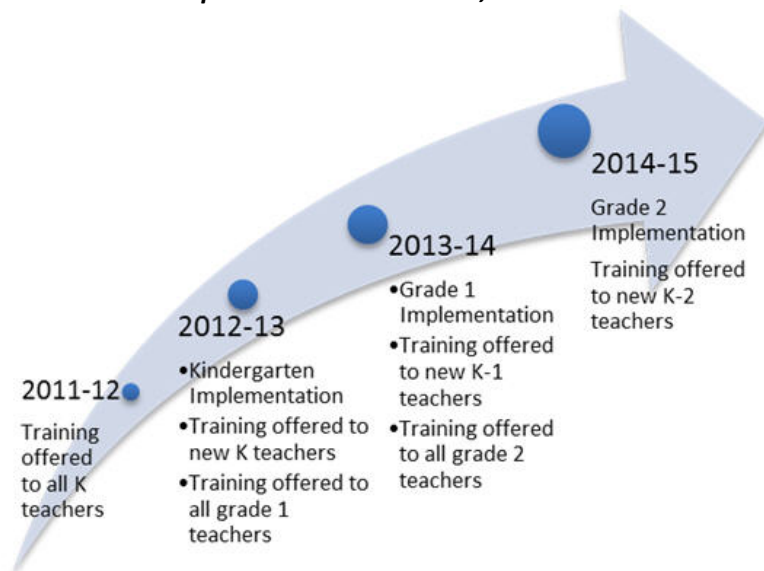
2011-12

Training offered to all K teachers

2012-13

•Kindergarten Implementation
•Training offered to new K teachers
•Training offered to all grade 1 teachers

2013-14

•Grade 1 Implementation
•Training offered to new K-1 teachers
•Training offered to all grade 2 teachers

2014-15

Grade 2 Implementation

Training offered to new K-2 teachers